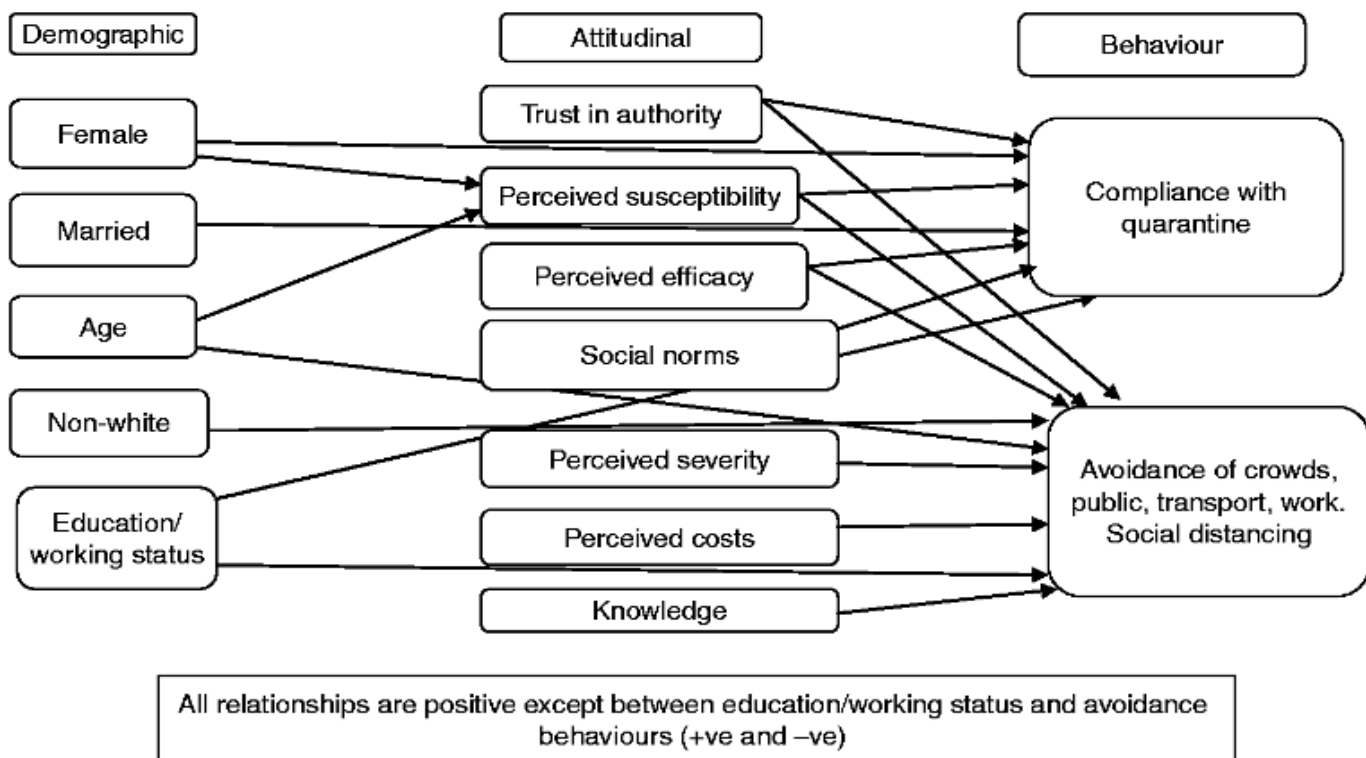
Demographic

Attitudinal

Behaviour

Female

Married

Age

Non-white

Education/ working status

Trust in authority

Perceived susceptibility

Perceived efficacy

Social norms

Perceived severity

Perceived costs

Knowledge

Compliance with quarantine

Avoidance of crowds, public, transport, work. Social distancing

All relationships are positive except between education/working status and avoidance behaviours (+ve and –ve)